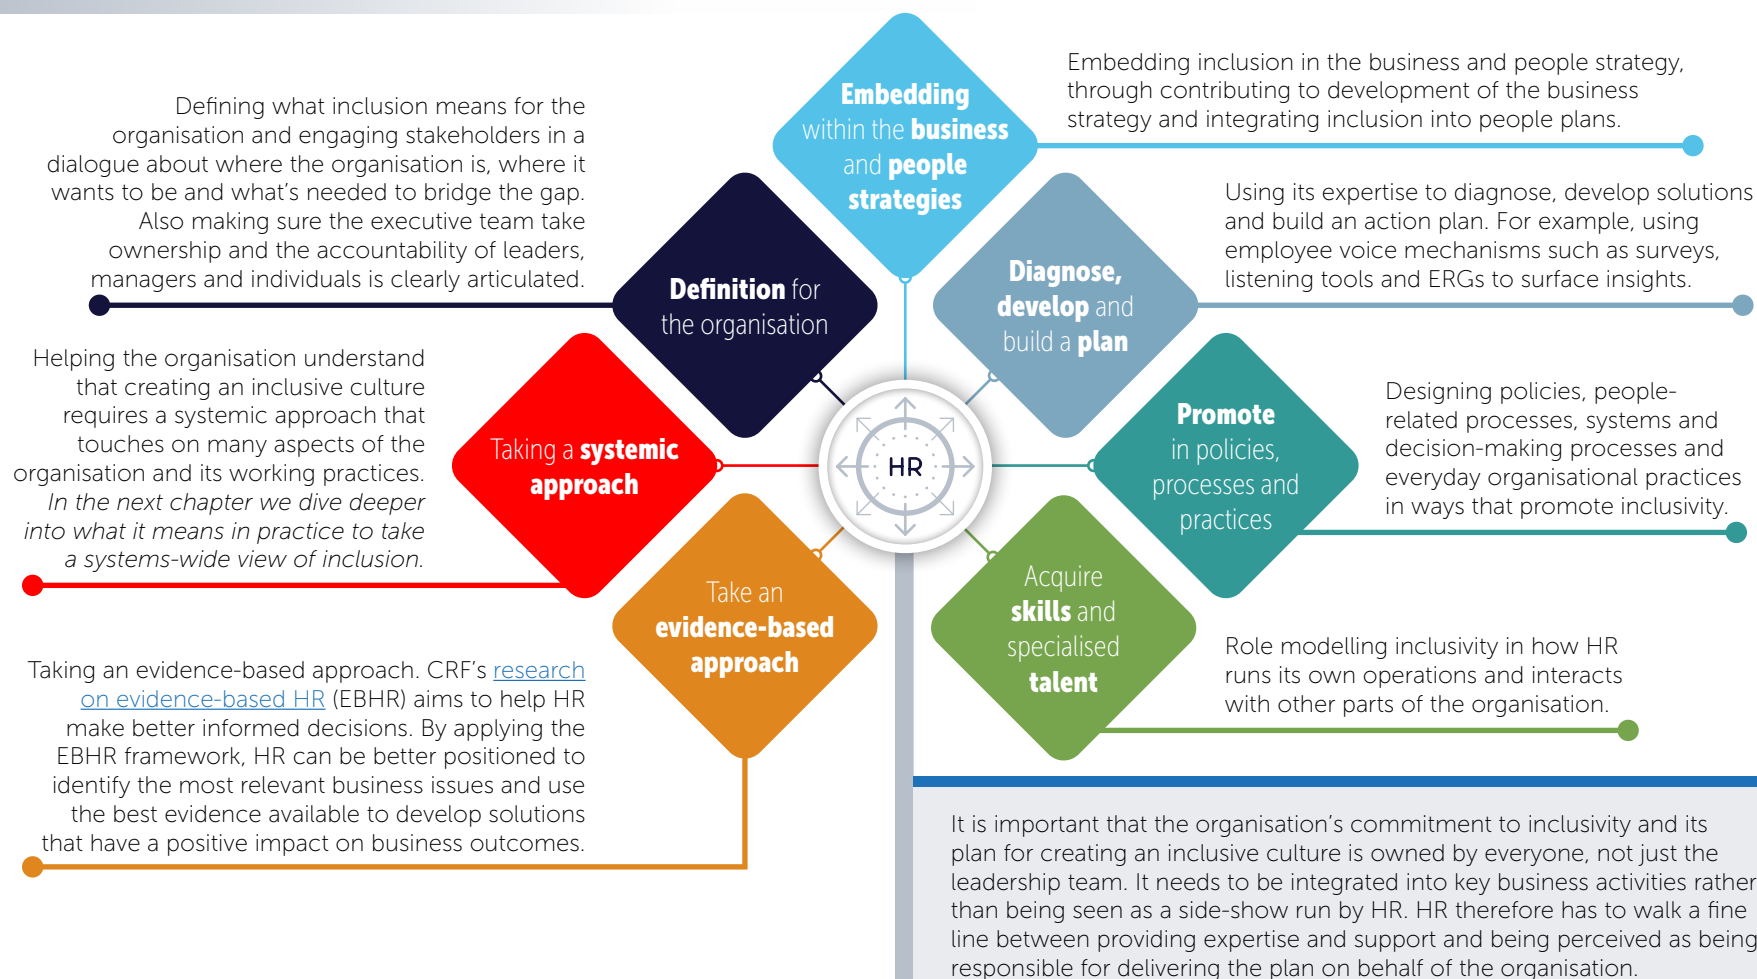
Defining what inclusion means for the organisation and engaging stakeholders in a dialogue about where the organisation is, where it wants to be and what's needed to bridge the gap. Also making sure the executive team take ownership and the accountability of leaders, managers and individuals is clearly articulated.

Embedding within the business and people strategies

Embedding inclusion in the business and people strategy, through contributing to development of the business strategy and integrating inclusion into people plans.

Definition for the organisation

Diagnose, develop and build a plan

Using its expertise to diagnose, develop solutions and build an action plan. For example, using employee voice mechanisms such as surveys, listening tools and ERGs to surface insights.

Helping the organisation understand that creating an inclusive culture requires a systemic approach that touches on many aspects of the organisation and its working practices. *In the next chapter we dive deeper into what it means in practice to take a systems-wide view of inclusion.*

Taking a systemic approach

HR

Promote in policies, processes and practices

Designing policies, people-related processes, systems and decision-making processes and everyday organisational practices in ways that promote inclusivity.

Take an evidence-based approach

Acquire skills and specialised talent

Role modelling inclusivity in how HR runs its own operations and interacts with other parts of the organisation.

Taking an evidence-based approach. CRF's research on evidence-based HR (EBHR) aims to help HR make better informed decisions. By applying the EBHR framework, HR can be better positioned to identify the most relevant business issues and use the best evidence available to develop solutions that have a positive impact on business outcomes.

It is important that the organisation's commitment to inclusivity and its plan for creating an inclusive culture is owned by everyone, not just the leadership team. It needs to be integrated into key business activities rather than being seen as a side-show run by HR. HR therefore has to walk a fine line between providing expertise and support and being perceived as being responsible for delivering the plan on behalf of the organisation.